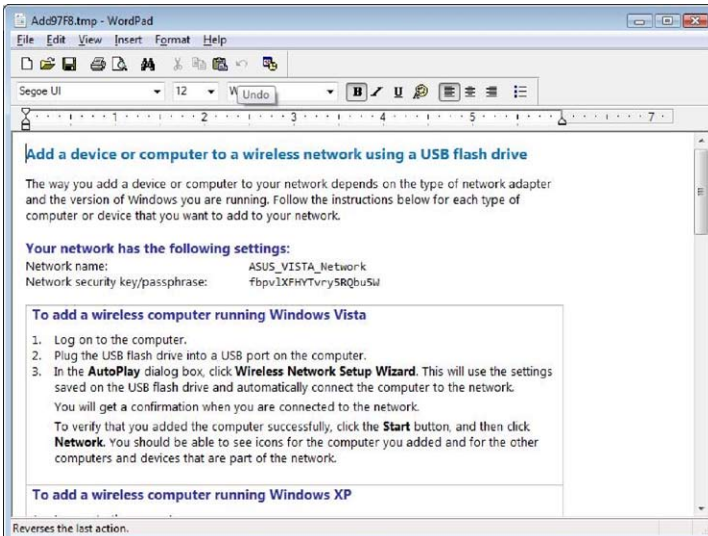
Add97F8.tmp - WordPad

File Edit View Insert Format Help

Segoe UI 12 W Undo

B U

1 2 3 4 5 7

Add a device or computer to a wireless network using a USB flash drive

The way you add a device or computer to your network depends on the type of network adapter and the version of Windows you are running. Follow the instructions below for each type of computer or device that you want to add to your network.

Your network has the following settings:

Network name: ASUS_VISTA_Network

Network security key/passphrase: fbpvlXFHYTvry5RQbu5W

To add a wireless computer running Windows Vista

1. Log on to the computer.
2. Plug the USB flash drive into a USB port on the computer.
3. In the **AutoPlay** dialog box, click **Wireless Network Setup Wizard**. This will use the settings saved on the USB flash drive and automatically connect the computer to the network.

You will get a confirmation when you are connected to the network.

To verify that you added the computer successfully, click the **Start** button, and then click **Network**. You should be able to see icons for the computer you added and for the other computers and devices that are part of the network.

To add a wireless computer running Windows XP

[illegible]

Reverses the last action.